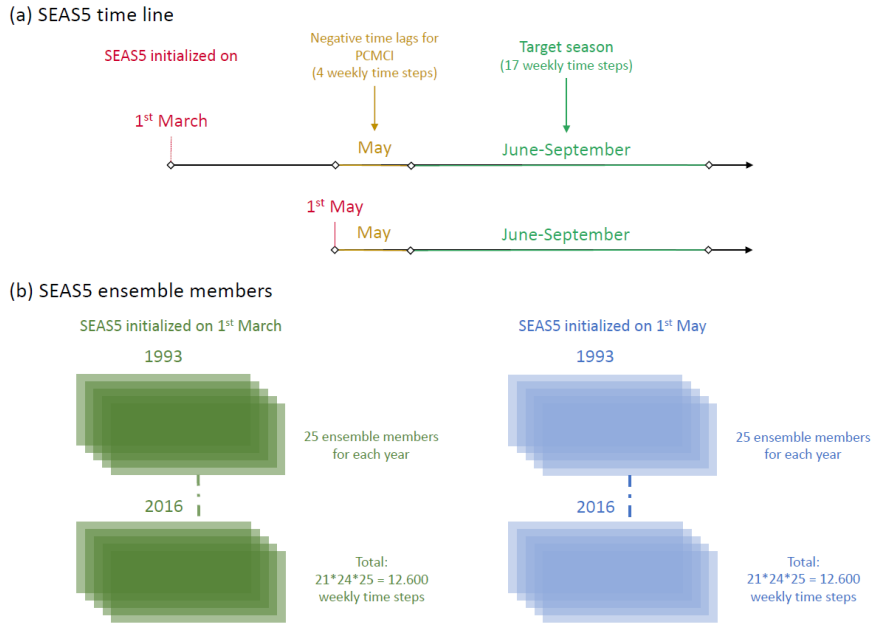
(a) SEAS5 time line

SEAS5 initialized on

Negative time lags for PCMCI (4 weekly time steps)

Target season (17 weekly time steps)

1$^{st}$ March

May

June-September

1$^{st}$ May

May

June-September

(b) SEAS5 ensemble members

SEAS5 initialized on 1$^{st}$ March

1993

25 ensemble members for each year

2016

Total: 21*24*25 = 12.600 weekly time steps

SEAS5 initialized on 1$^{st}$ May

1993

25 ensemble members for each year

2016

Total: 21*24*25 = 12.600 weekly time steps